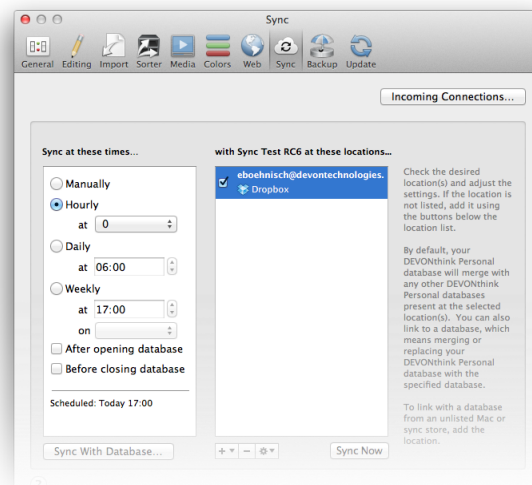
Sync

General Editing Import Sorter Media Colors Web Sync Backup Update

Incoming Connections...

Sync at these times...

Manually
Hourly
at 0
Daily
at 06:00
Weekly
at 17:00
on
After opening database
Before closing database

Scheduled: Today 17:00

Sync With Database...

with Sync Test RC6 at these locations...

eboehnisch@devontechnologies.
Dropbox

Sync Now

Check the desired location(s) and adjust the settings. If the location is not listed, add it using the buttons below the location list.

By default, your DEVONthink Personal database will merge with any other DEVONthink Personal databases present at the selected location(s). You can also link to a database, which means merging or replacing your DEVONthink Personal database with the specified database.

To link with a database from an unlisted Mac or sync store, add the location.